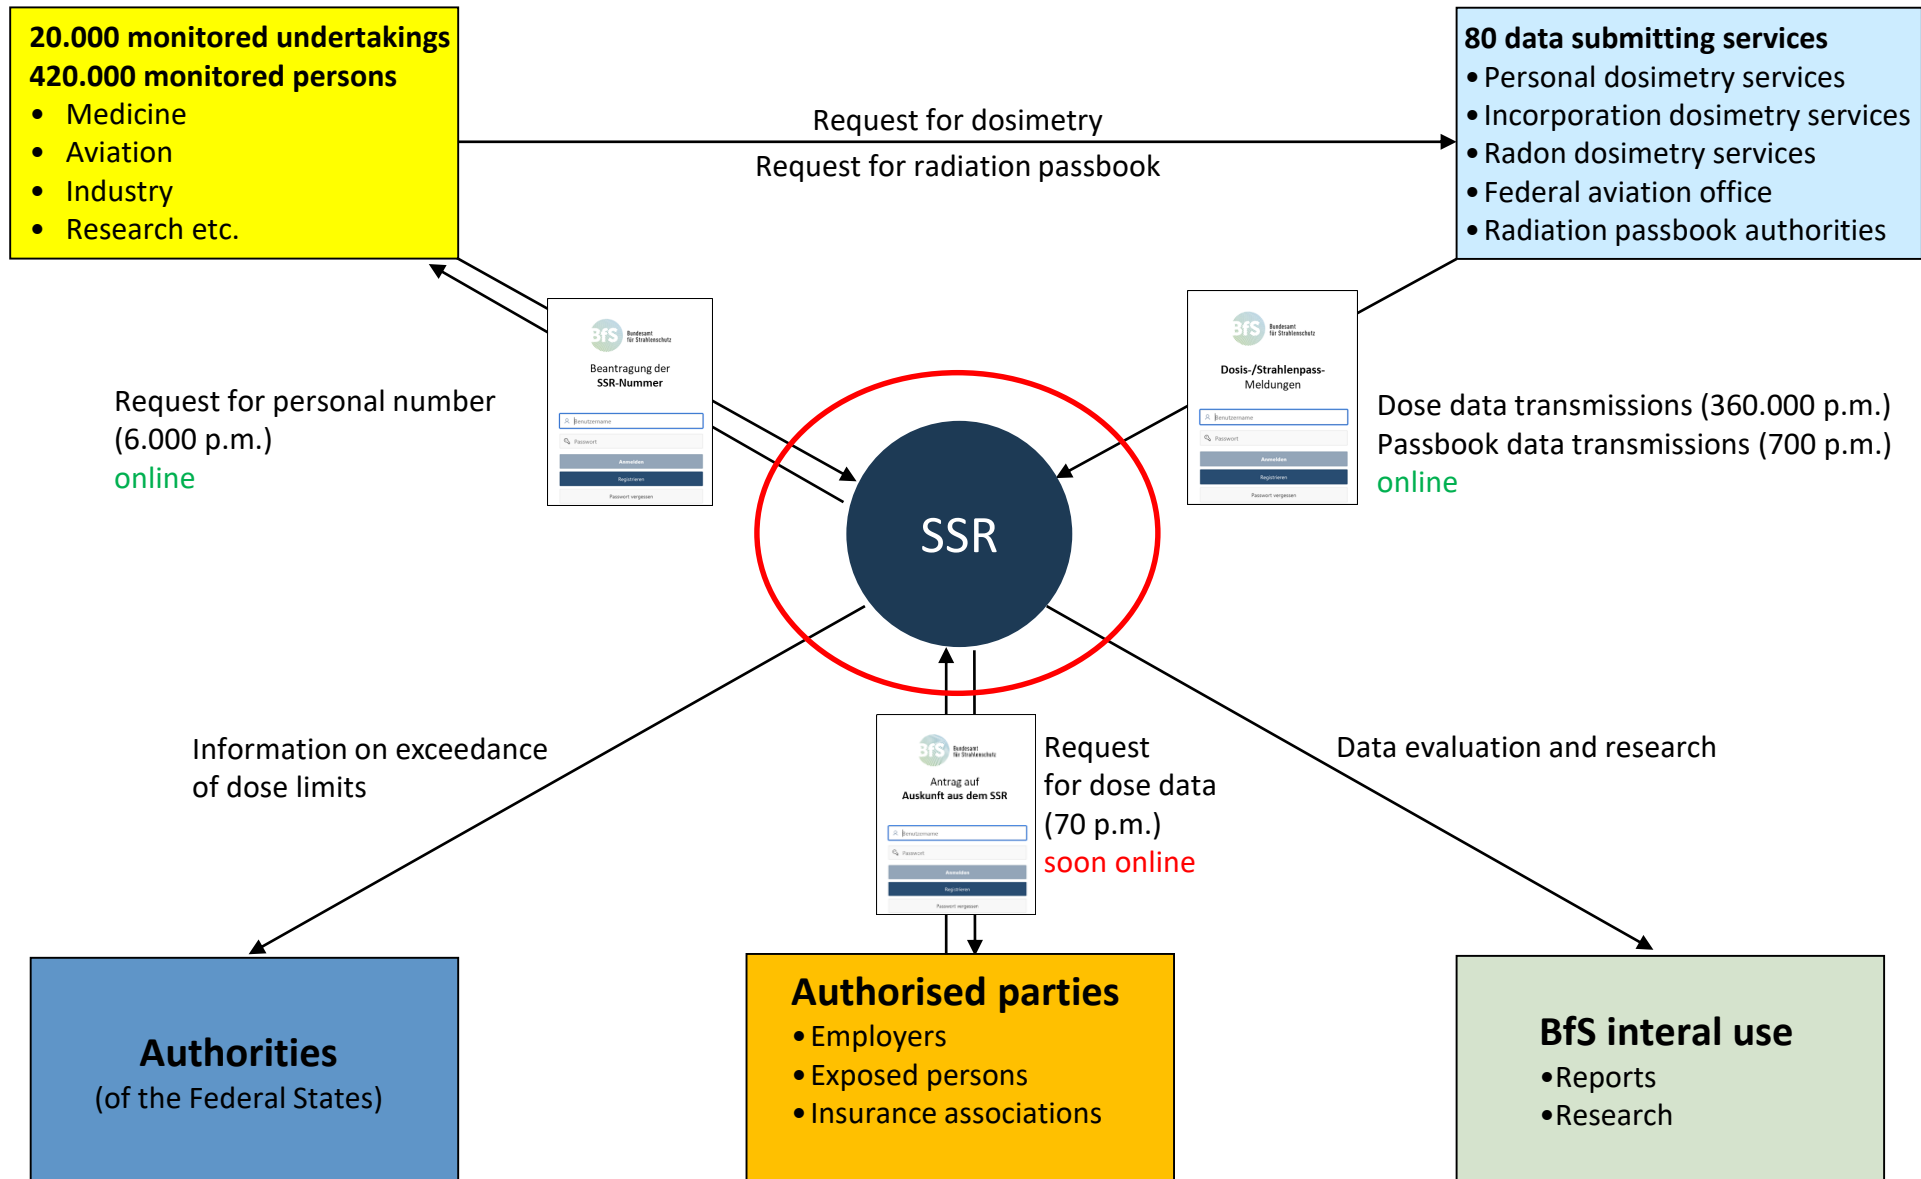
20.000 monitored undertakings
420.000 monitored persons
- Medicine
- Aviation
- Industry
- Research etc.

Request for dosimetry
Request for radiation passbook

80 data submitting services
- Personal dosimetry services
- Incorporation dosimetry services
- Radon dosimetry services
- Federal aviation office
- Radiation passbook authorities

BfS Bundesamt für Strahlenschutz
Beantragung der SSR-Nummer
Benutzername
Passwort
Anmelden
Registrieren
Passwort vergessen

Request for personal number (6.000 p.m.)
online

SSR

BfS Bundesamt für Strahlenschutz
Dosis-/Strahlenpass-Meldungen
Benutzername
Passwort
Anmelden
Registrieren
Passwort vergessen

Dose data transmissions (360.000 p.m.)
Passbook data transmissions (700 p.m.)
online

Information on exceedance of dose limits

BfS Bundesamt für Strahlenschutz
Antrag auf Auskunft aus dem SSR
Benutzername
Passwort
Anmelden
Registrieren
Passwort vergessen

Request for dose data (70 p.m.)
soon online

Data evaluation and research

Authorities
(of the Federal States)

Authorised parties
- Employers
- Exposed persons
- Insurance associations

BfS interal use
- Reports
- Research